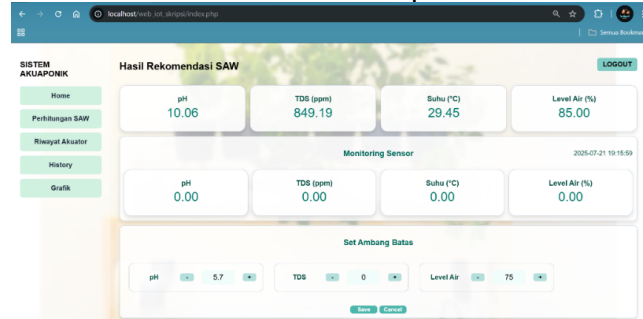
localhost/web_iot_skripsi/index.php

Semua Bookmark

SISTEM AKUAPONIK

Home

Perhitungan SAW

Riwayat Akuator

History

Grafik

Hasil Rekomendasi SAW

LOGOUT

| pH | TDS (ppm) | Suhu (°C) | Level Air (%) |
|---|---|---|---|
| 10.06 | 849.19 | 29.45 | 85.00 |

Monitoring Sensor

2025-07-21 19:15:59

| pH | TDS (ppm) | Suhu (°C) | Level Air (%) |
|---|---|---|---|
| 0.00 | 0.00 | 0.00 | 0.00 |

Set Ambang Batas

pH - 5.7 +

TDS - 0 +

Level Air - 75 +

Save Cancel